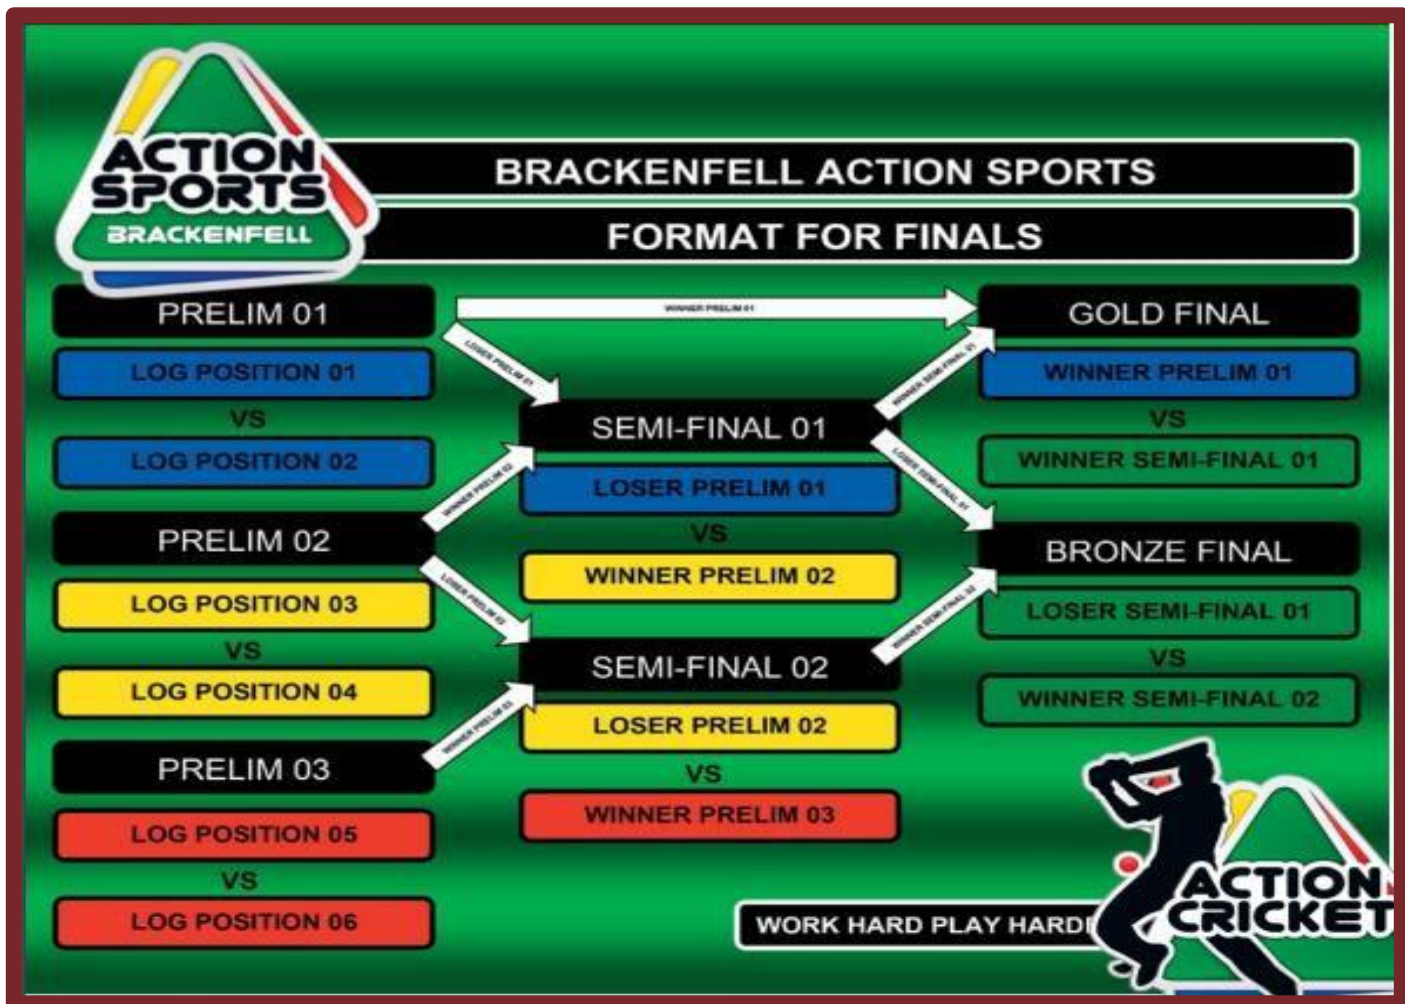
ACTION SPORTS
BRACKENFELL

BRACKENFELL ACTION SPORTS

FORMAT FOR FINALS

PRELIM 01
LOG POSITION 01
VS
LOG POSITION 02

PRELIM 02
LOG POSITION 03
VS
LOG POSITION 04

PRELIM 03
LOG POSITION 05
VS
LOG POSITION 06

WINNER PRELIM 01
LOSER PRELIM 01
WINNER PRELIM 02
LOSER PRELIM 02
WINNER PRELIM 03

SEMI-FINAL 01
LOSER PRELIM 01
VS
WINNER PRELIM 02

SEMI-FINAL 02
LOSER PRELIM 02
VS
WINNER PRELIM 03

WINNER SEMI-FINAL 01
LOSER SEMI-FINAL 01
WINNER SEMI-FINAL 02

GOLD FINAL
WINNER PRELIM 01
VS
WINNER SEMI-FINAL 01

BRONZE FINAL
LOSER SEMI-FINAL 01
VS
WINNER SEMI-FINAL 02

WORK HARD PLAY HARD

ACTION CRICKET